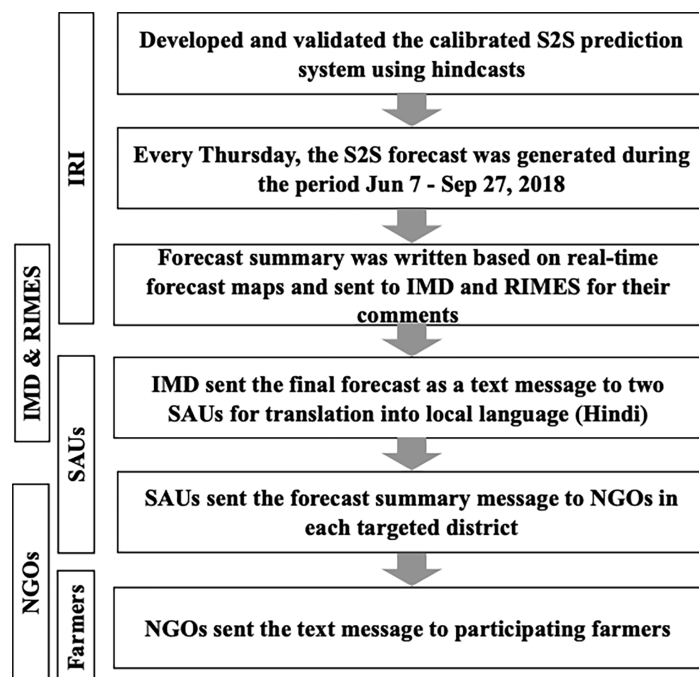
IRI

IMD & RIMES

SAUs

NGOs

Farmers

Developed and validated the calibrated S2S prediction system using hindcasts

Every Thursday, the S2S forecast was generated during the period Jun 7 - Sep 27, 2018

Forecast summary was written based on real-time forecast maps and sent to IMD and RIMES for their comments

IMD sent the final forecast as a text message to two SAUs for translation into local language (Hindi)

SAUs sent the forecast summary message to NGOs in each targeted district

NGOs sent the text message to participating farmers